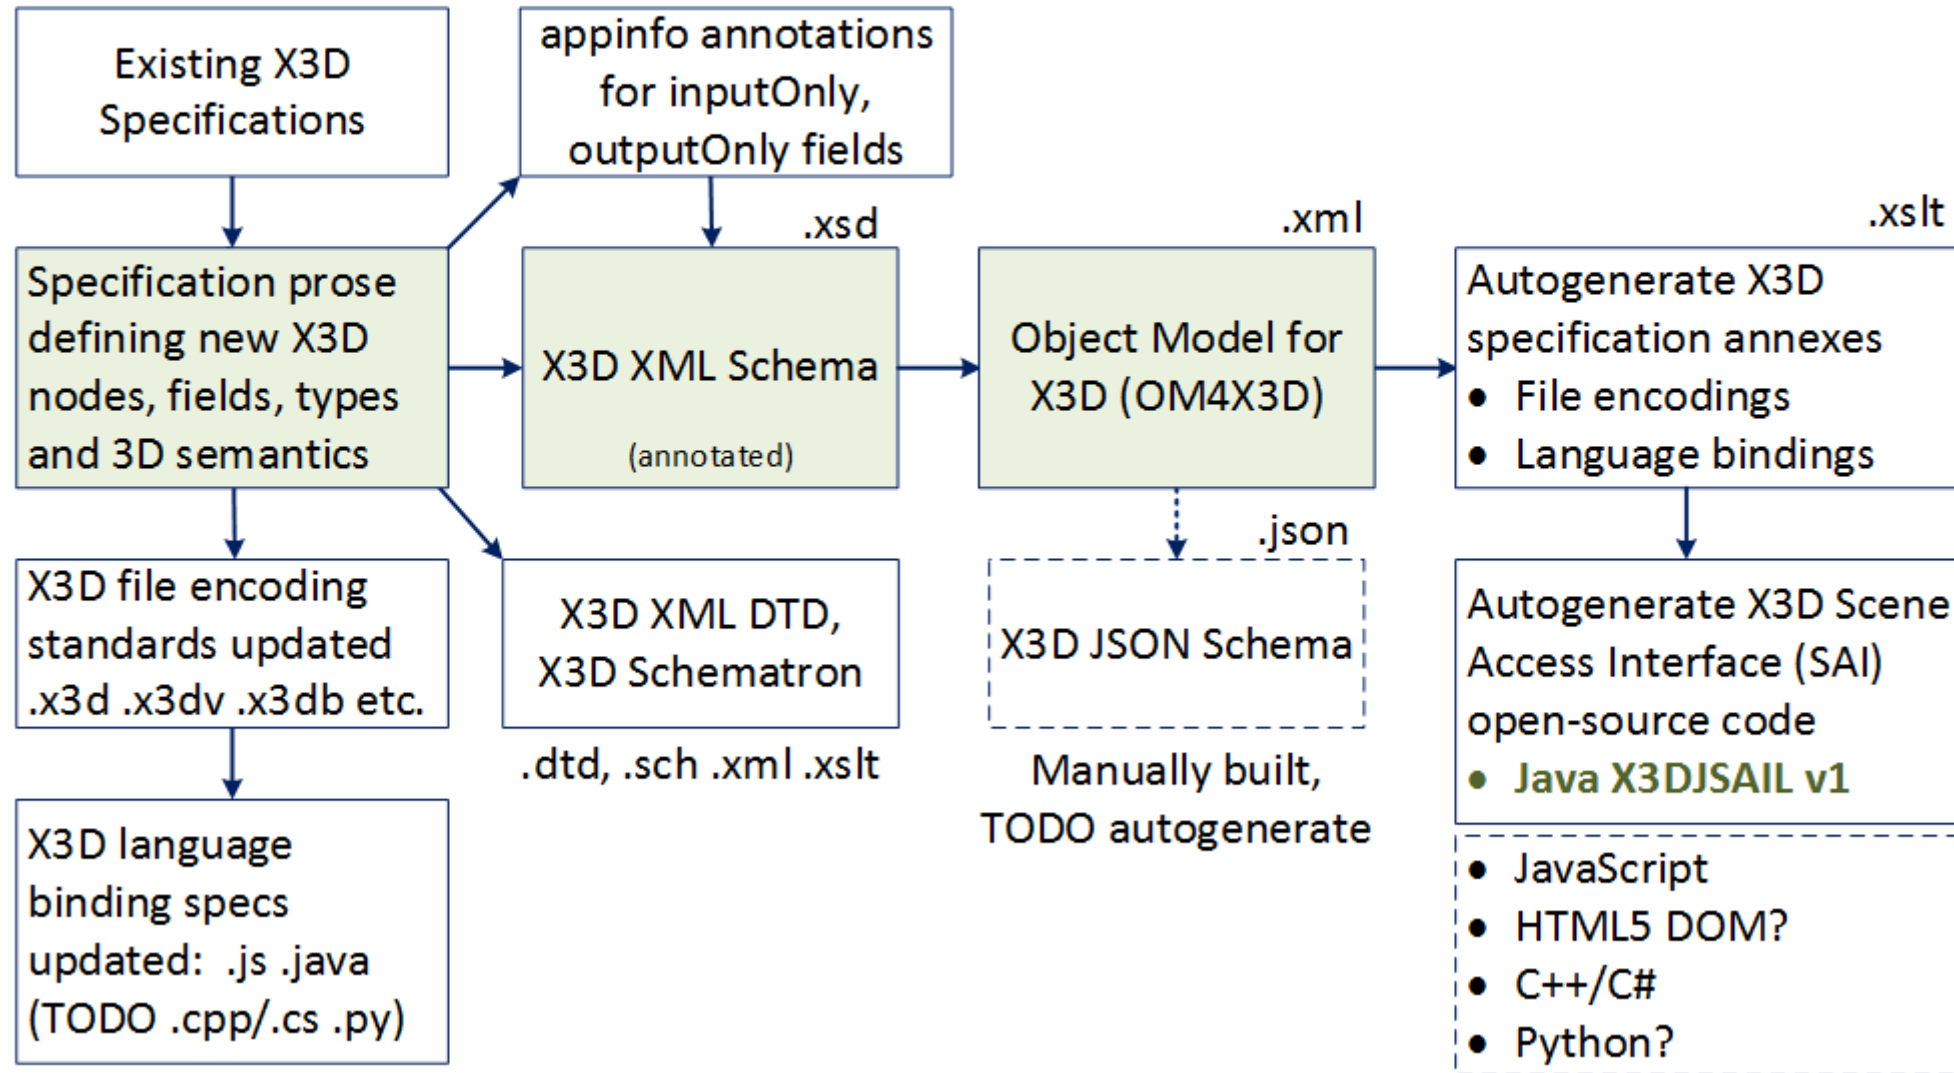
Existing X3D Specifications

appinfo annotations for inputOnly, outputOnly fields

Specification prose defining new X3D nodes, fields, types and 3D semantics

.xsd

X3D XML Schema

(annotated)

.xml

Object Model for X3D (OM4X3D)

.xslt

Autogenerate X3D specification annexes
- File encodings
- Language bindings

X3D file encoding standards updated .x3d .x3dv .x3db etc.

X3D XML DTD, X3D Schematron

.dtd, .sch .xml .xslt

.json

X3D JSON Schema

Manually built, TODO autogenerate

Autogenerate X3D Scene Access Interface (SAI) open-source code
- Java X3DJSAIL v1

X3D language binding specs updated: .js .java (TODO .cpp/.cs .py)

- JavaScript
- HTML5 DOM?
- C++/C#
- Python?